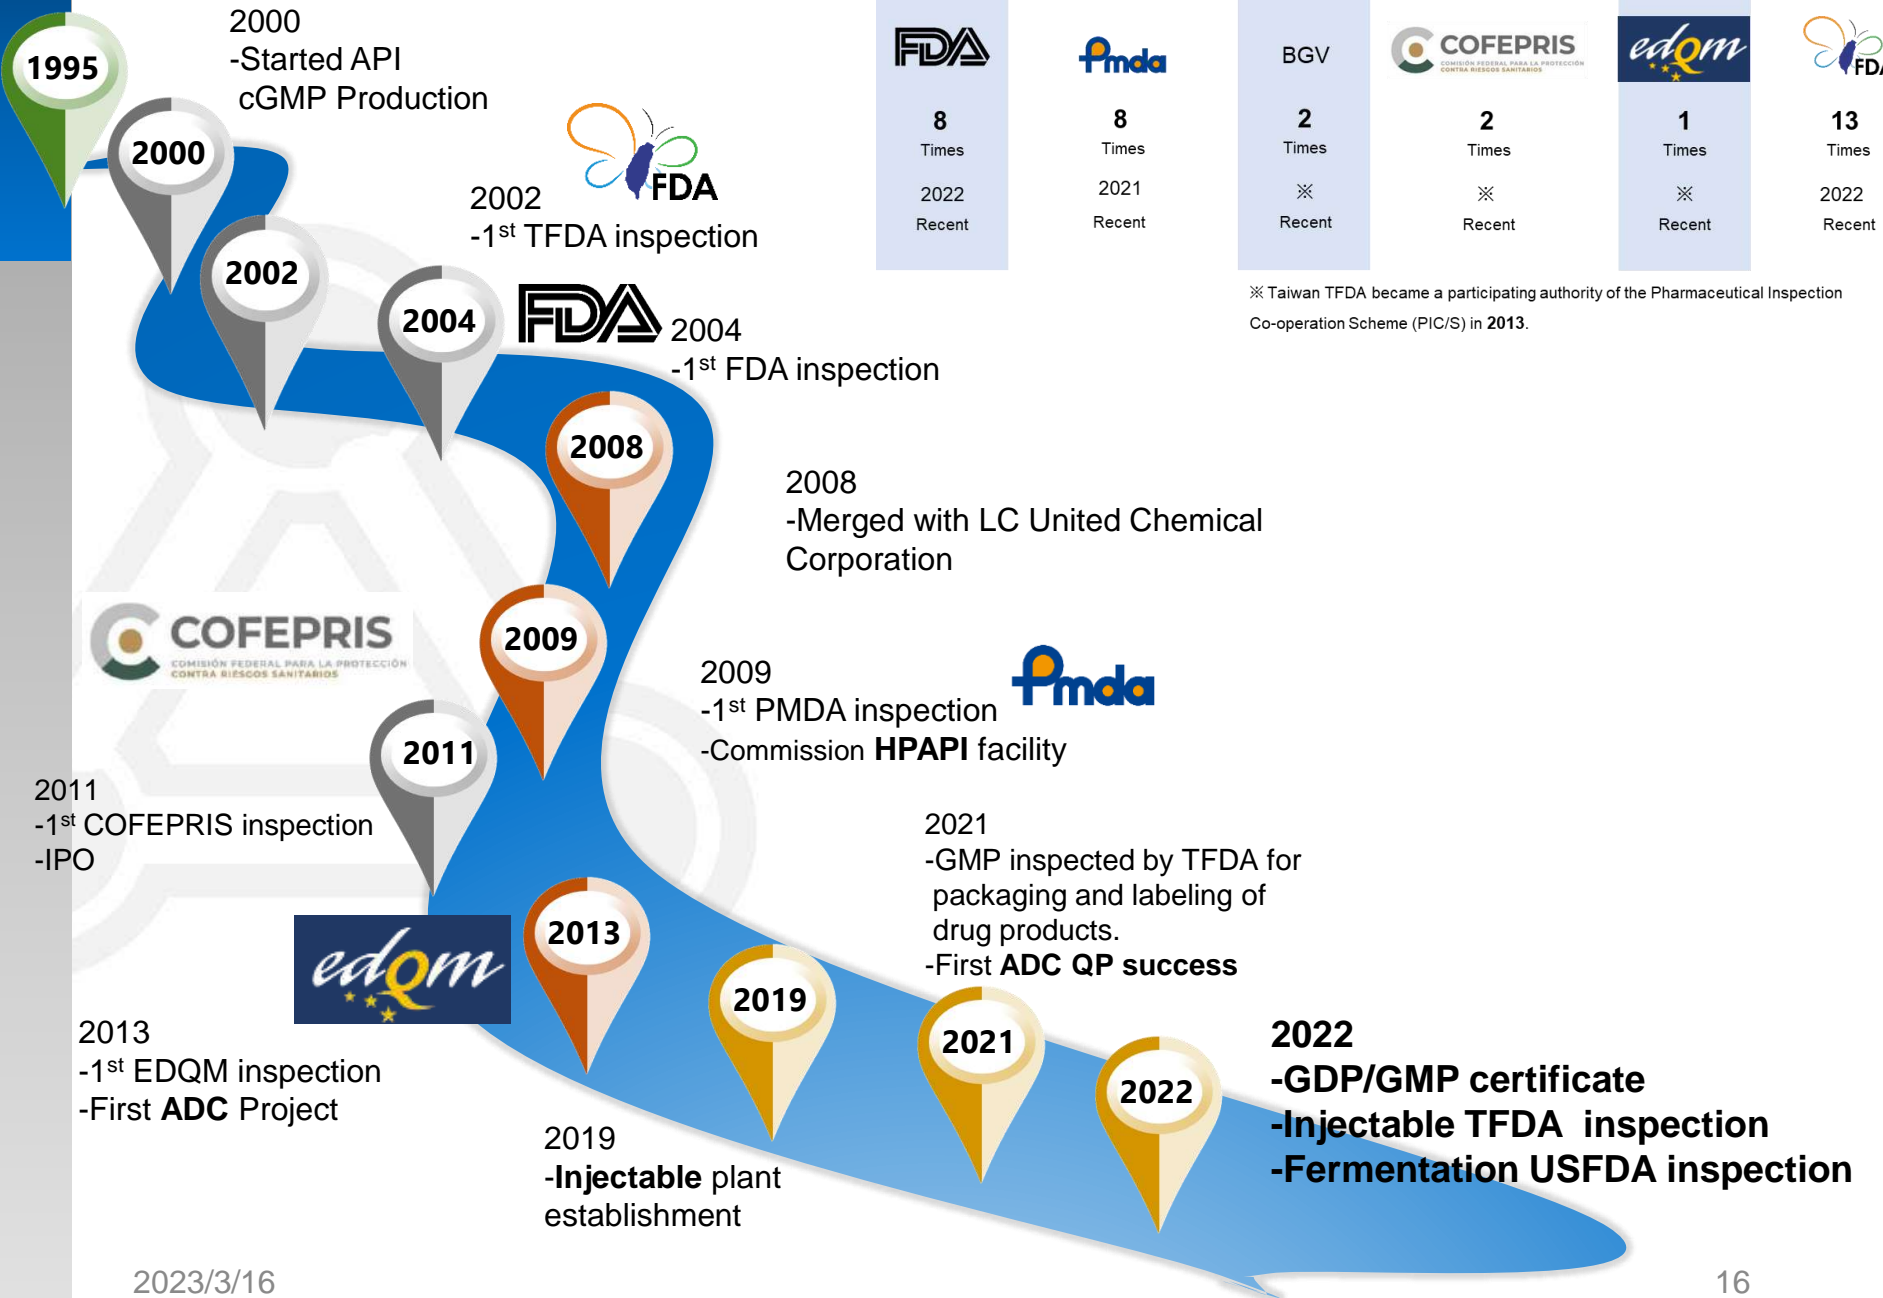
1995

2000
-Started API
cGMP Production

2000

2002

FDA

2002
-1$^{st}$ TFDA inspection

2004

FDA 2004
-1$^{st}$ FDA inspection

2008

2008
-Merged with LC United Chemical Corporation

COFEPRIS
COMISIÓN FEDERAL PARA LA PROTECCIÓN CONTRA RIESGOS SANITARIOS

2009

2009
-1$^{st}$ PMDA inspection
-Commission **HPAPI** facility

Pmda

2011

2011
-1$^{st}$ COFEPRIS inspection
-IPO

edqm

2013

2013
-1$^{st}$ EDQM inspection
-First **ADC** Project

2019

2021

2021
-GMP inspected by TFDA for packaging and labeling of drug products.
-First **ADC QP success**

2022

2019
-**Injectable** plant establishment

**2022**
**-GDP/GMP certificate**
**-Injectable TFDA inspection**
**-Fermentation USFDA inspection**

| FDA | Pmda | BGV | COFEPRIS | edqm | FDA |
|---|---|---|---|---|---|
| 8 Times | 8 Times | 2 Times | 2 Times | 1 Times | 13 Times |
| 2022 Recent | 2021 Recent | ※ Recent | ※ Recent | ※ Recent | 2022 Recent |

※ Taiwan TFDA became a participating authority of the Pharmaceutical Inspection Co-operation Scheme (PIC/S) in **2013**.

2023/3/16

16